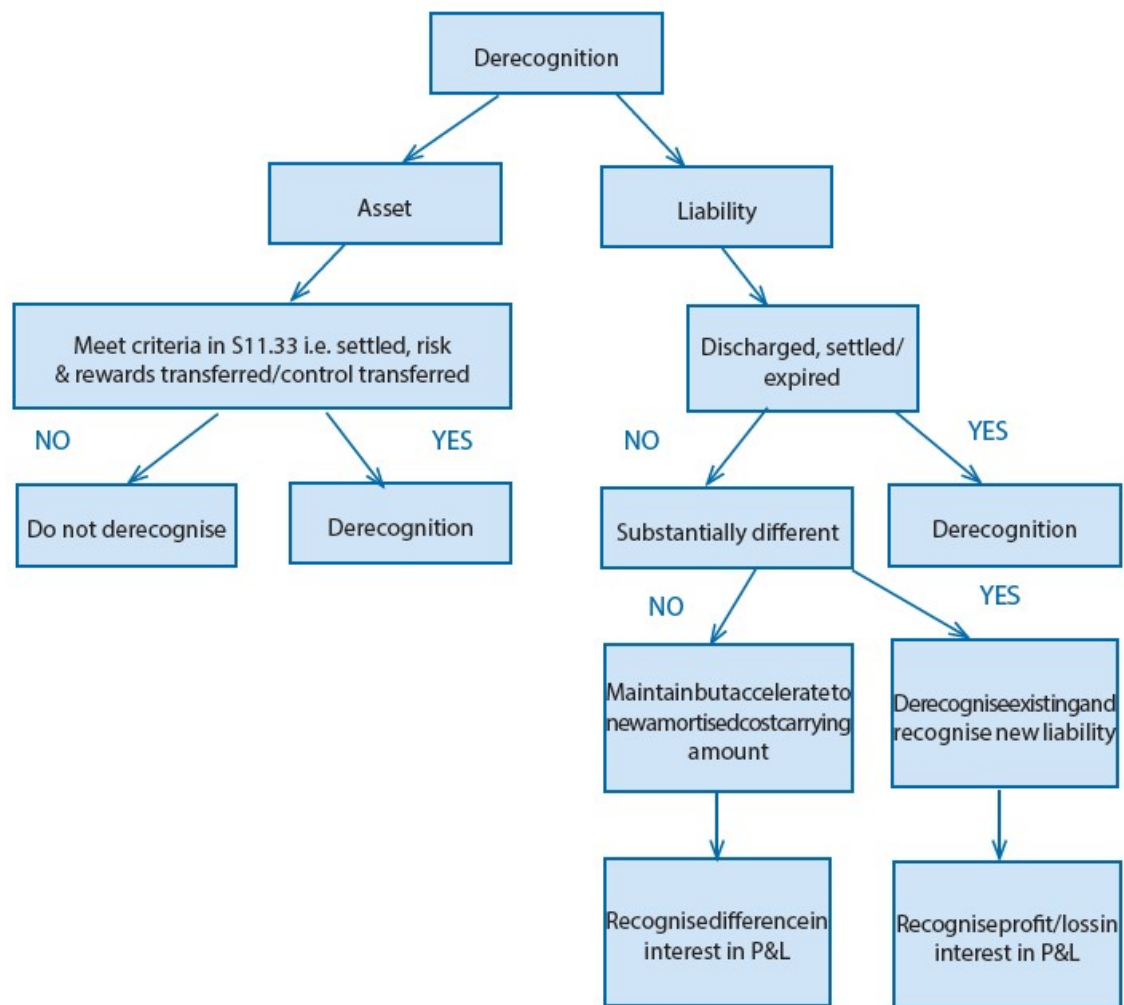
Derecognition

Asset

Liability

Meet criteria in S11.33 i.e. settled, risk & rewards transferred/control transferred

NO

YES

Do not derecognise

Derecognition

Discharged, settled/ expired

NO

YES

Substantially different

Derecognition

NO

YES

Maintainbutacceleratetonewamortisedcostcarrying amount

Derecogniseexistingand recognise new liability

Recognisedifferencein interest in P&L

Recogniseprofit/lossin interest in P&L